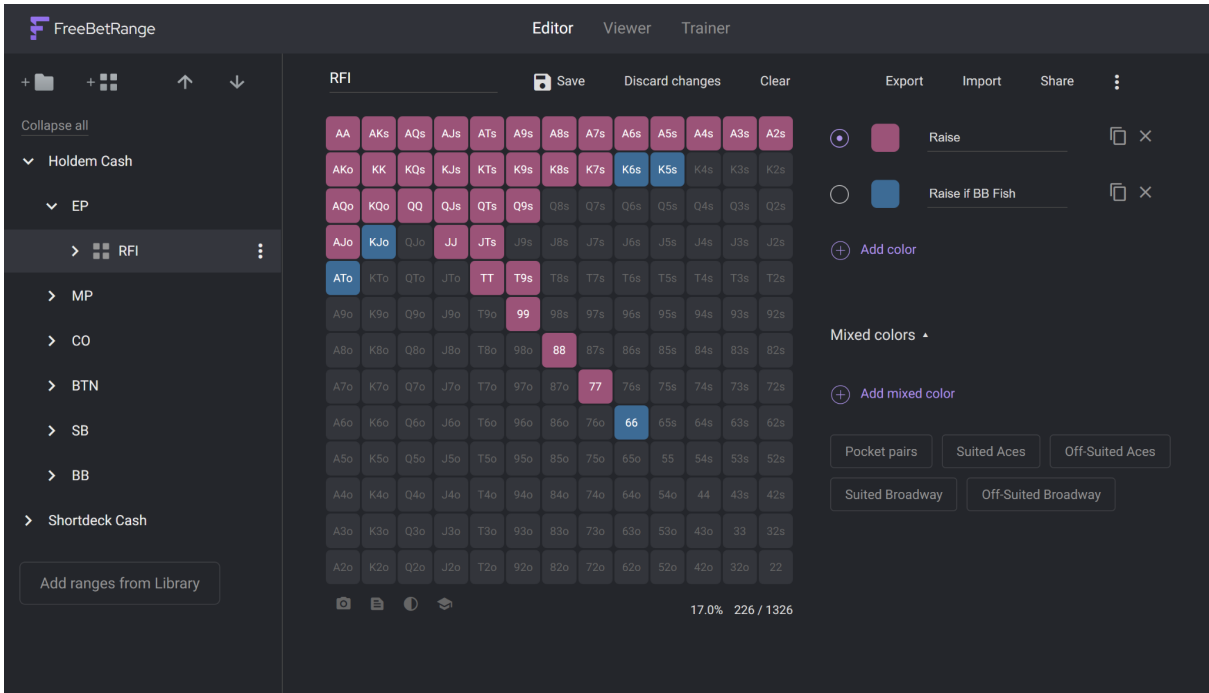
FreeBetRange

Editor Viewer Trainer

Collapse all

Holdem Cash

EP

RFI

MP

CO

BTN

SB

BB

Shortdeck Cash

Add ranges from Library

RFI

Save Discard changes Clear

| AA | AKs | AQs | AJs | ATs | A9s | A8s | A7s | A6s | A5s | A4s | A3s | A2s |
|---|---|---|---|---|---|---|---|---|---|---|---|---|
| AKo | KK | KQs | KJs | KTs | K9s | K8s | K7s | K6s | K5s | K4s | K3s | K2s |
| AQo | KQo | QQ | QJs | QTs | Q9s | Q8s | Q7s | Q6s | Q5s | Q4s | Q3s | Q2s |
| AJo | KJo | QJo | JJ | JTs | J9s | J8s | J7s | J6s | J5s | J4s | J3s | J2s |
| ATo | KTo | QTo | JTo | TT | T9s | T8s | T7s | T6s | T5s | T4s | T3s | T2s |
| A9o | K9o | Q9o | J9o | T9o | 99 | 98s | 97s | 96s | 95s | 94s | 93s | 92s |
| A8o | K8o | Q8o | J8o | T8o | 98o | 88 | 87s | 86s | 85s | 84s | 83s | 82s |
| A7o | K7o | Q7o | J7o | T7o | 97o | 87o | 77 | 76s | 75s | 74s | 73s | 72s |
| A6o | K6o | Q6o | J6o | T6o | 96o | 86o | 76o | 66 | 65s | 64s | 63s | 62s |
| A5o | K5o | Q5o | J5o | T5o | 95o | 85o | 75o | 65o | 55 | 54s | 53s | 52s |
| A4o | K4o | Q4o | J4o | T4o | 94o | 84o | 74o | 64o | 54o | 44 | 43s | 42s |
| A3o | K3o | Q3o | J3o | T3o | 93o | 83o | 73o | 63o | 53o | 43o | 33 | 32s |
| A2o | K2o | Q2o | J2o | T2o | 92o | 82o | 72o | 62o | 52o | 42o | 32o | 22 |

17.0% 226 / 1326

Export Import Share

Raise

Raise if BB Fish

Add color

Mixed colors

Add mixed color

Pocket pairs Suited Aces Off-Suited Aces

Suited Broadway Off-Suited Broadway